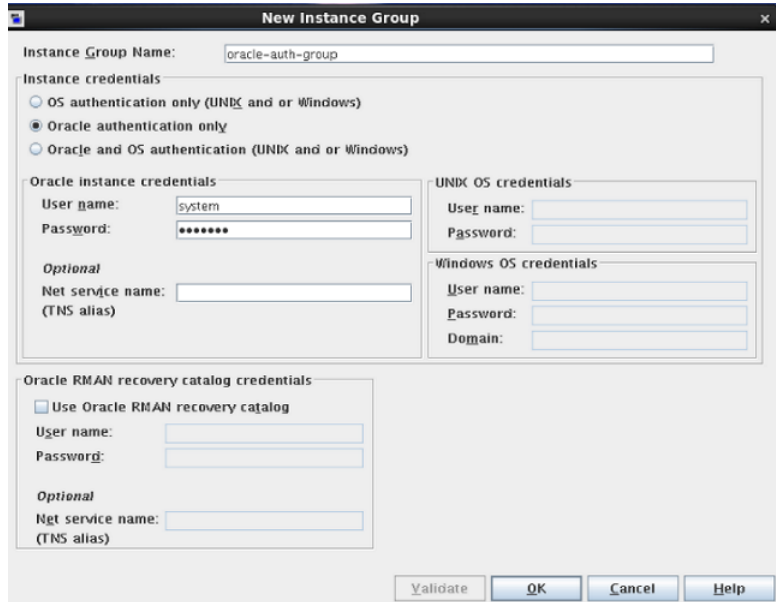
New Instance Group

Instance Group Name: oracle-auth-group

Instance credentials

OS authentication only (UNIX and or Windows)

Oracle authentication only

Oracle and OS authentication (UNIX and or Windows)

Oracle instance credentials

User name: system

Password: •••••••

Optional

Net service name: (TNS alias)

UNIX OS credentials

User name:

Password:

Windows OS credentials

User name:

Password:

Domain:

Oracle RMAN recovery catalog credentials

Use Oracle RMAN recovery catalog

User name:

Password:

Optional

Net service name: (TNS alias)

Validate OK Cancel Help